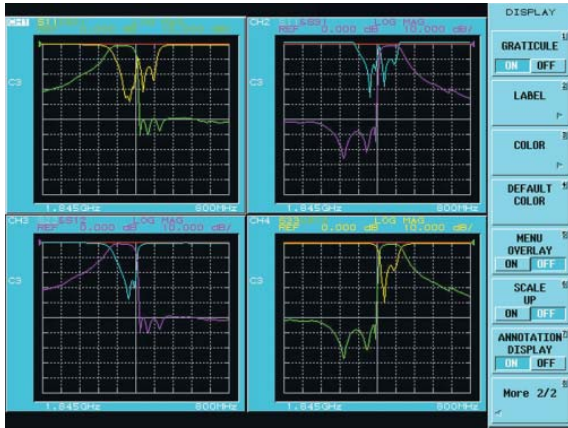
CH1 S11 LOG MAG
REF 0.000 dB 10.000 dB/
C3
1.845GHz 800MHz

CH2 S11&S21 LOG MAG
REF 0.000 dB 10.000 dB/
C3
1.845GHz 800MHz

CH3 S11&S12 LOG MAG
REF 0.000 dB 10.000 dB/
C3
1.845GHz 800MHz

CH4 S22 LOG MAG
REF 0.000 dB 10.000 dB/
C3
1.845GHz 800MHz

DISPLAY
GRATICULE
ON OFF
LABEL
COLOR
DEFAULT COLOR
MENU OVERLAY
ON OFF
SCALE UP
ON OFF
ANNOTATION DISPLAY
ON OFF
More 2/2